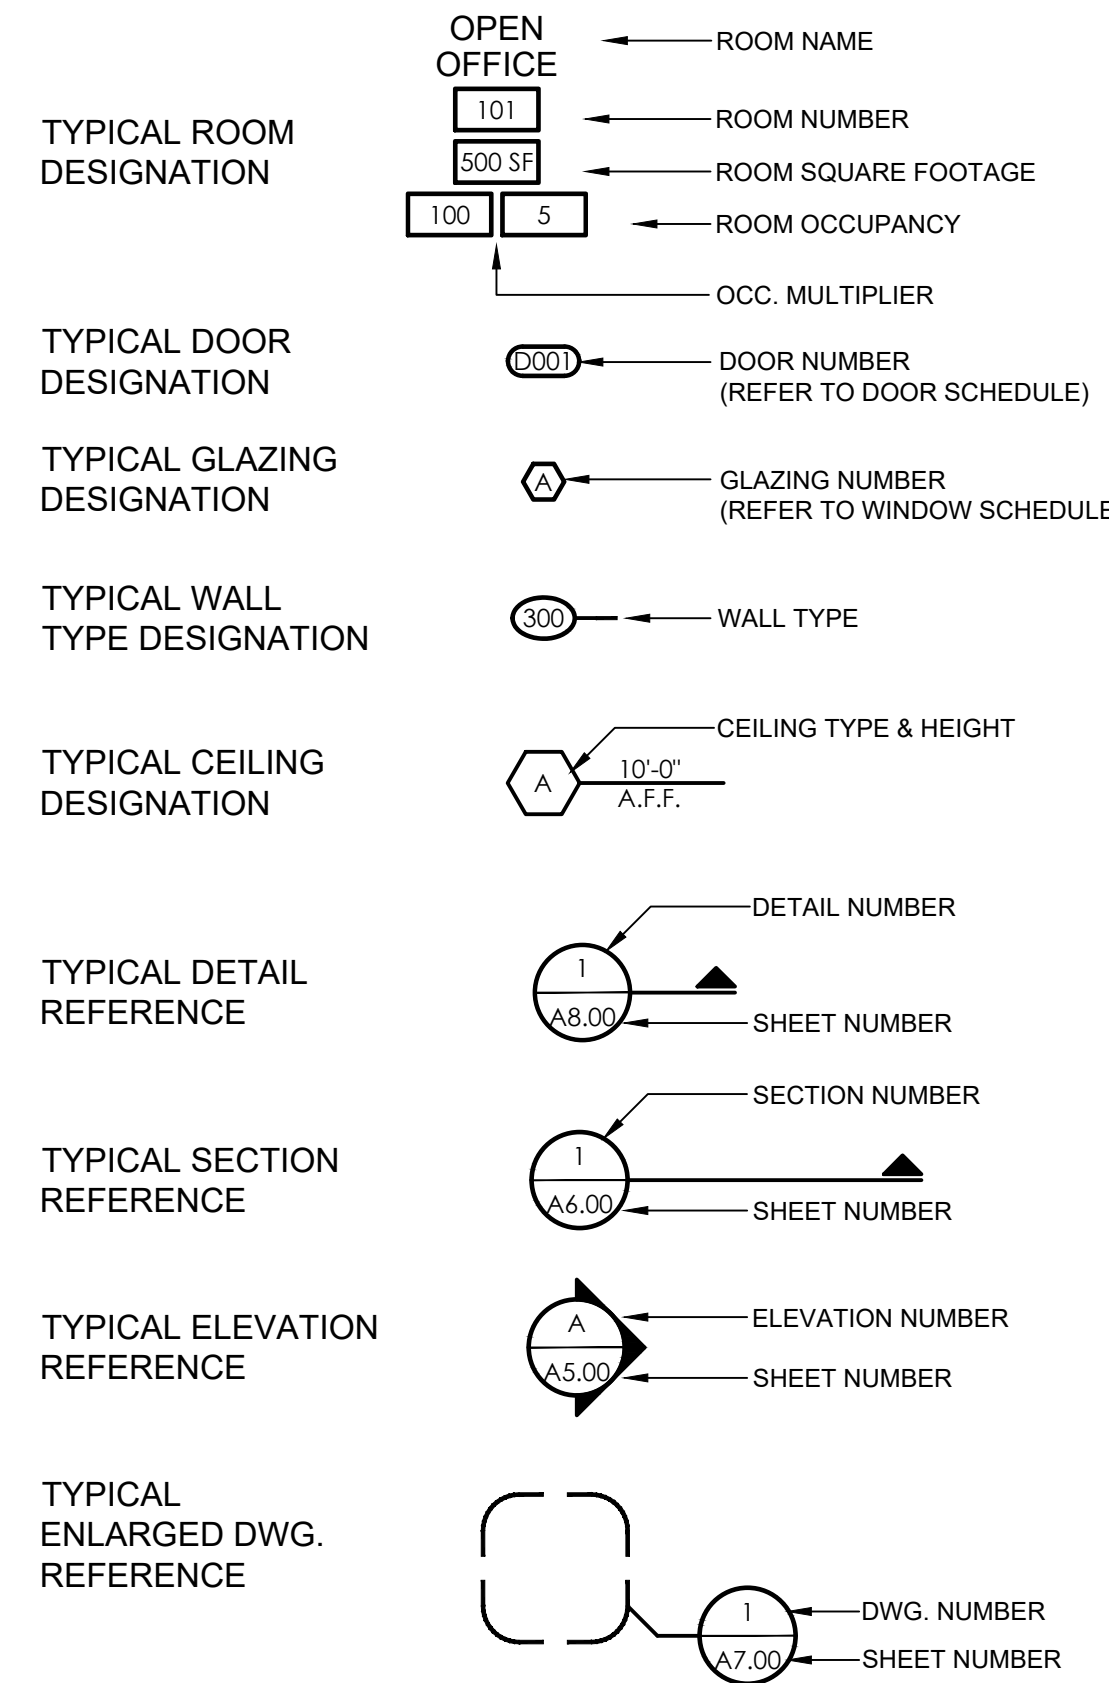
TYPICAL ROOM DESIGNATION

OPEN OFFICE
ROOM NAME
101
ROOM NUMBER
500 SF
ROOM SQUARE FOOTAGE
100
5
ROOM OCCUPANCY
OCC. MULTIPLIER

TYPICAL DOOR DESIGNATION

D001
DOOR NUMBER
(REFER TO DOOR SCHEDULE)

TYPICAL GLAZING DESIGNATION

A
GLAZING NUMBER
(REFER TO WINDOW SCHEDULE

TYPICAL WALL TYPE DESIGNATION

300
WALL TYPE

TYPICAL CEILING DESIGNATION

CEILING TYPE & HEIGHT
A
10'-0"
A.F.F.

TYPICAL DETAIL REFERENCE

DETAIL NUMBER
1
A8.00
SHEET NUMBER

TYPICAL SECTION REFERENCE

SECTION NUMBER
1
A6.00
SHEET NUMBER

TYPICAL ELEVATION REFERENCE

A
ELEVATION NUMBER
A5.00
SHEET NUMBER

TYPICAL ENLARGED DWG. REFERENCE

1
DWG. NUMBER
A7.00
SHEET NUMBER